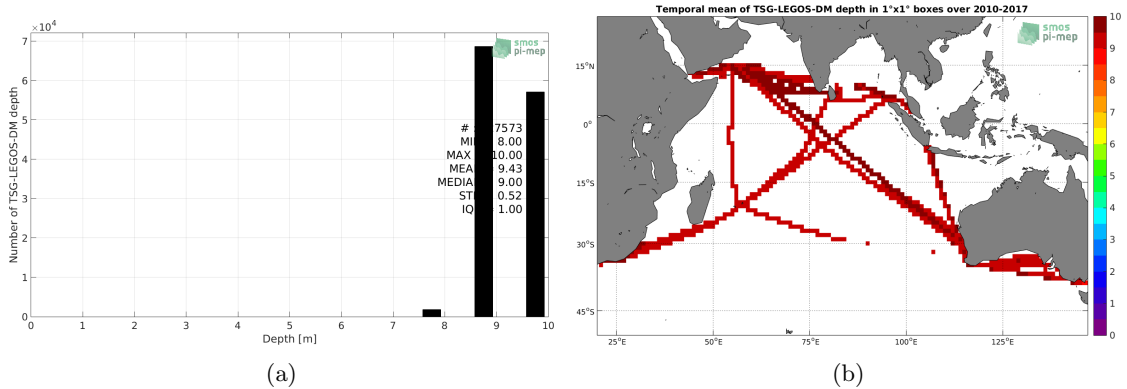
$\times10^4$
smos
pi-mep
# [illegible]7573
MI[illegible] 8.00
MAX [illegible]10.00
MEA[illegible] 9.43
MEDIA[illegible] 9.00
ST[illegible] 0.52
IQ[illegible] 1.00
Number of TSG-LEGOS-DM depth
7
6
5
4
3
2
1
0
0 1 2 3 4 5 6 7 8 9 10
Depth [m]
(a)

Temporal mean of TSG-LEGOS-DM depth in 1°x1° boxes over 2010-2017
smos
pi-mep
15°N
0°
15°S
30°S
45°S
25°E 50°E 75°E 100°E 125°E
10
9
8
7
6
5
4
3
2
1
0
(b)